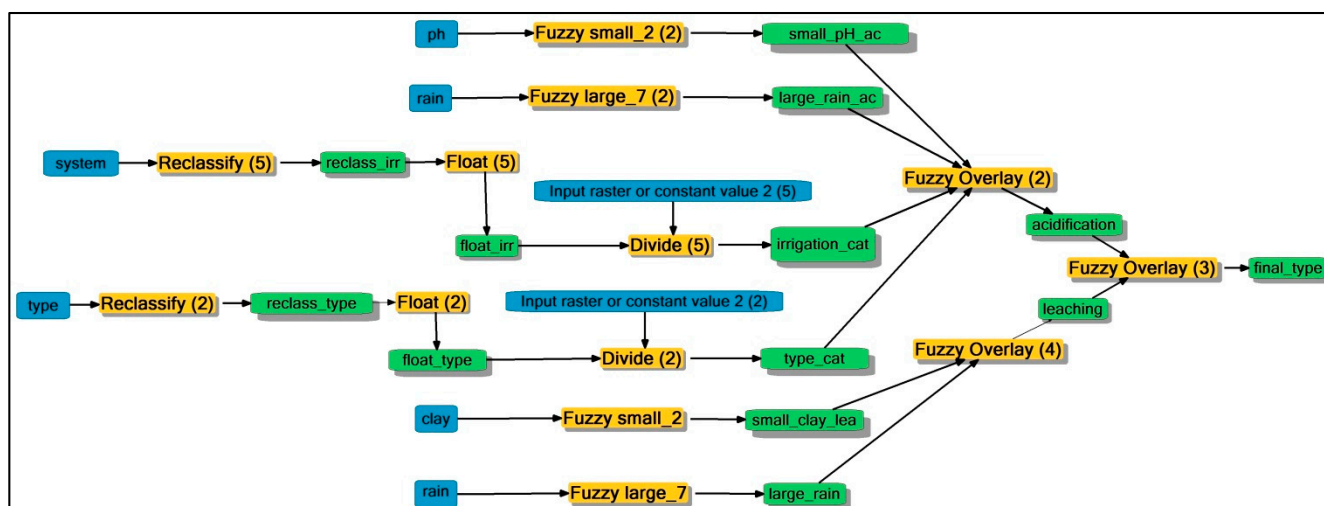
ph
Fuzzy small_2 (2)
small_pH_ac

rain
Fuzzy large_7 (2)
large_rain_ac

system
Reclassify (5)
reclass_irr
Float (5)

Input raster or constant value 2 (5)

Fuzzy Overlay (2)

float_irr
Divide (5)
irrigation_cat

acidification

Fuzzy Overlay (3)
final_type

type
Reclassify (2)
reclass_type
Float (2)

Input raster or constant value 2 (2)

leaching

float_type
Divide (2)
type_cat

Fuzzy Overlay (4)

clay
Fuzzy small_2
small_clay_lea

rain
Fuzzy large_7
large_rain